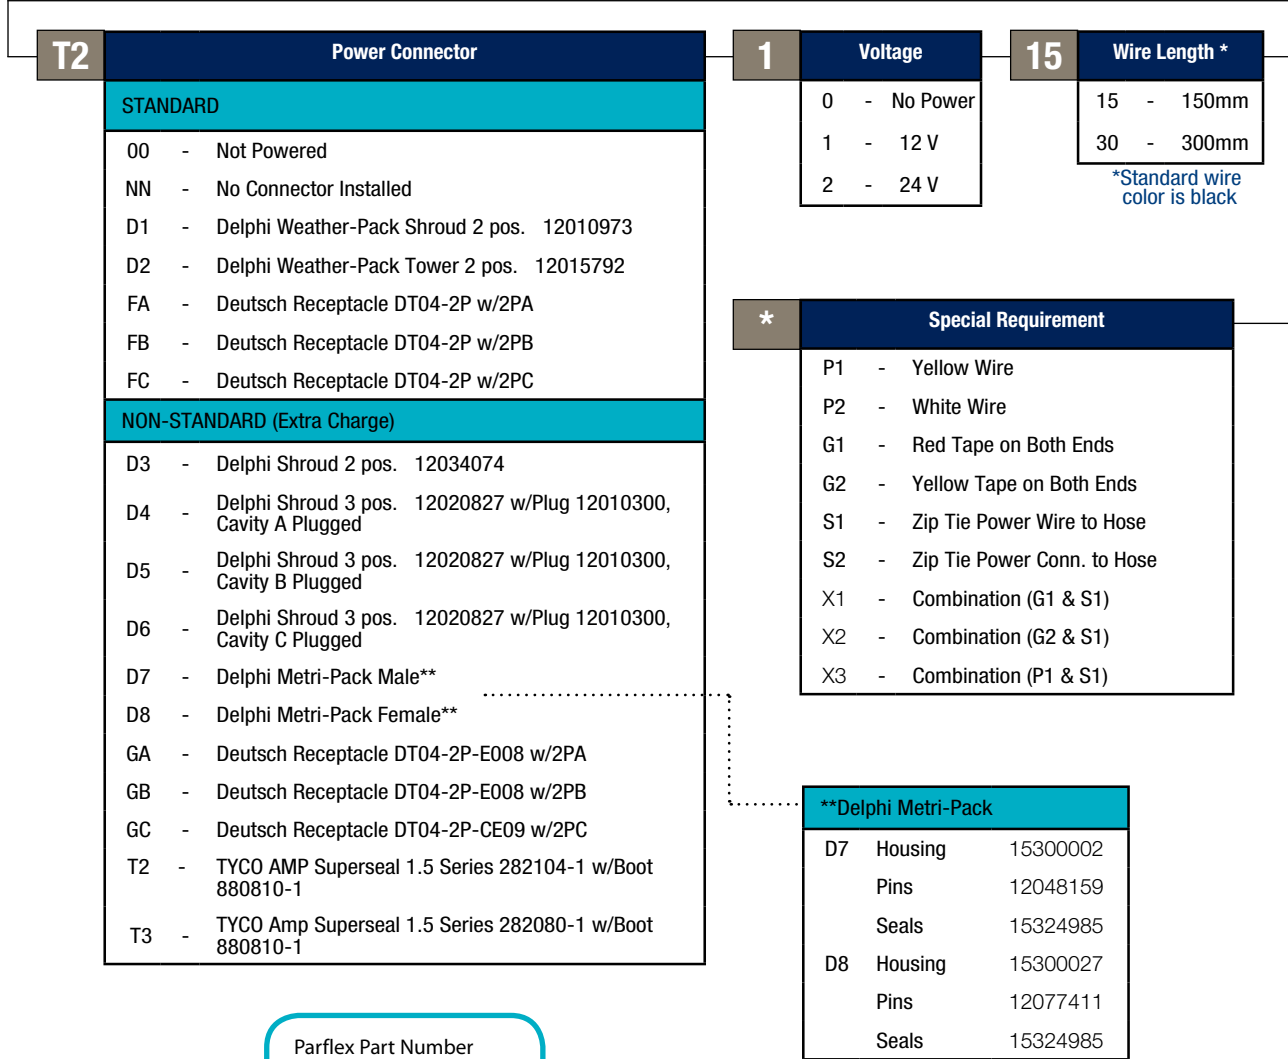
T2

| Power Connector | | |
|---|---|---|
| STANDARD | | |
| 00 | - | Not Powered |
| NN | - | No Connector Installed |
| D1 | - | Delphi Weather-Pack Shroud 2 pos. 12010973 |
| D2 | - | Delphi Weather-Pack Tower 2 pos. 12015792 |
| FA | - | Deutsch Receptacle DT04-2P w/2PA |
| FB | - | Deutsch Receptacle DT04-2P w/2PB |
| FC | - | Deutsch Receptacle DT04-2P w/2PC |
| NON-STANDARD (Extra Charge) | | |
| D3 | - | Delphi Shroud 2 pos. 12034074 |
| D4 | - | Delphi Shroud 3 pos. 12020827 w/Plug 12010300, Cavity A Plugged |
| D5 | - | Delphi Shroud 3 pos. 12020827 w/Plug 12010300, Cavity B Plugged |
| D6 | - | Delphi Shroud 3 pos. 12020827 w/Plug 12010300, Cavity C Plugged |
| D7 | - | Delphi Metri-Pack Male** |
| D8 | - | Delphi Metri-Pack Female** |
| GA | - | Deutsch Receptacle DT04-2P-E008 w/2PA |
| GB | - | Deutsch Receptacle DT04-2P-E008 w/2PB |
| GC | - | Deutsch Receptacle DT04-2P-CE09 w/2PC |
| T2 | - | TYCO AMP Superseal 1.5 Series 282104-1 w/Boot 880810-1 |
| T3 | - | TYCO Amp Superseal 1.5 Series 282080-1 w/Boot 880810-1 |

1

| Voltage | | |
|---|---|---|
| 0 | - | No Power |
| 1 | - | 12 V |
| 2 | - | 24 V |

15

| Wire Length * | | |
|---|---|---|
| 15 | - | 150mm |
| 30 | - | 300mm |

*Standard wire color is black

*

| Special Requirement | | |
|---|---|---|
| P1 | - | Yellow Wire |
| P2 | - | White Wire |
| G1 | - | Red Tape on Both Ends |
| G2 | - | Yellow Tape on Both Ends |
| S1 | - | Zip Tie Power Wire to Hose |
| S2 | - | Zip Tie Power Conn. to Hose |
| X1 | - | Combination (G1 & S1) |
| X2 | - | Combination (G2 & S1) |
| X3 | - | Combination (P1 & S1) |

| **Delphi Metri-Pack | | |
|---|---|---|
| D7 | Housing | 15300002 |
| | Pins | 12048159 |
| | Seals | 15324985 |
| D8 | Housing | 15300027 |
| | Pins | 12077411 |
| | Seals | 15324985 |

Parflex Part Number